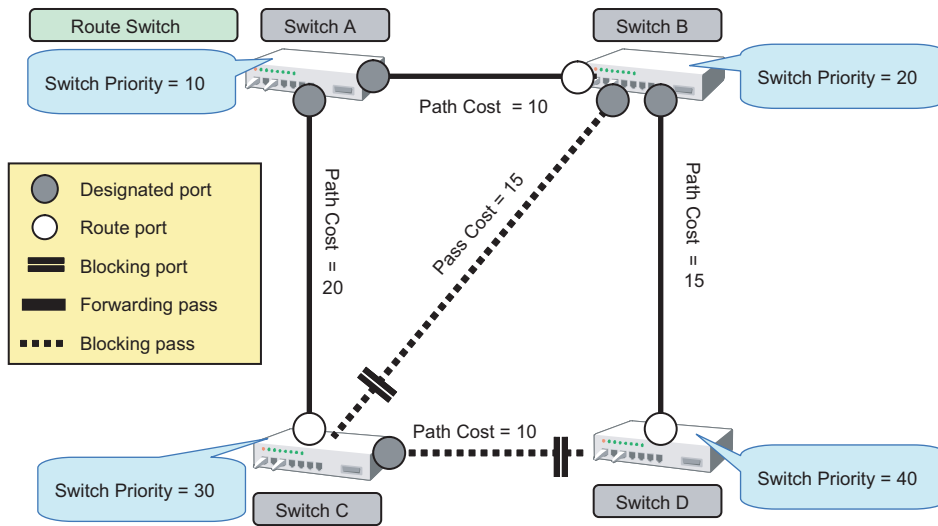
Route Switch

Switch A

Switch B

Switch Priority = 10

Switch Priority = 20

Path Cost = 10

Designated port

Route port

Blocking port

Forwarding pass

Blocking pass

Path Cost = 20

Pass Cost = 15

Path Cost = 15

Path Cost = 10

Switch Priority = 30

Switch Priority = 40

Switch C

Switch D